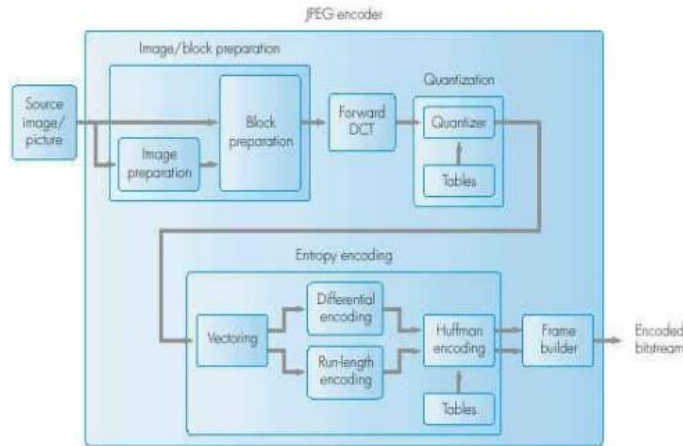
JPEG encoder

Image/block preparation

Source image/ picture

Image preparation

Block preparation

Forward DCT

Quantization

Quantizer

Tables

Entropy encoding

Vectoring

Differential encoding

Run-length encoding

Huffman encoding

Tables

Frame builder

Encoded bitstream